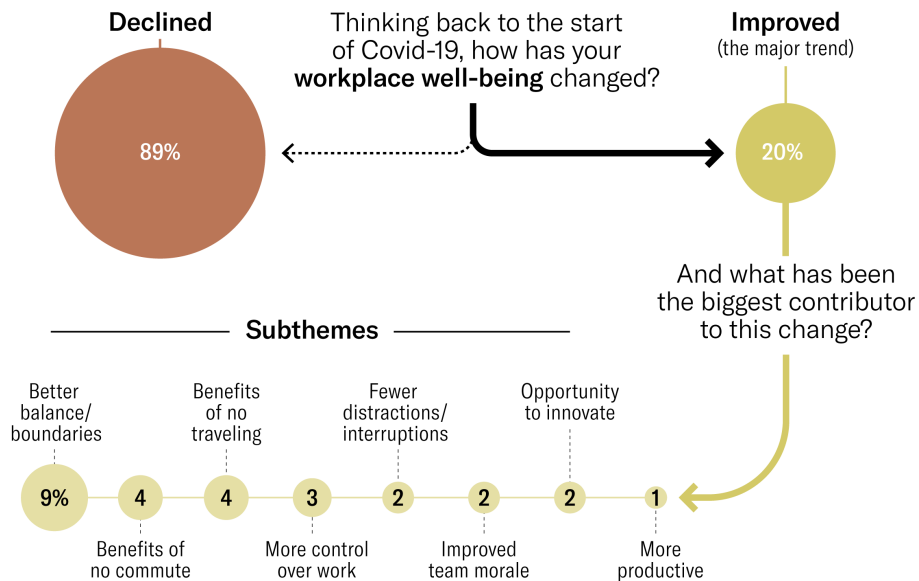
Declined

Thinking back to the start of Covid-19, how has your **workplace well-being** changed?

Improved
(the major trend)

89%

20%

And what has been the biggest contributor to this change?

Subthemes

Better balance/ boundaries

Benefits of no traveling

Fewer distractions/ interruptions

Opportunity to innovate

9%

4

4

3

2

2

2

1

Benefits of no commute

More control over work

Improved team morale

More productive